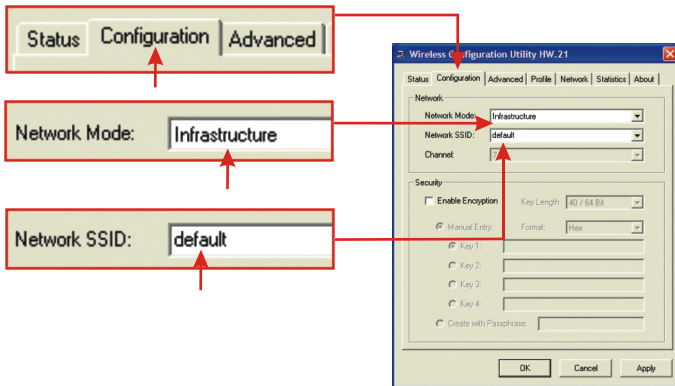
Status Configuration Advanced

Network Mode: Infrastructure

Network SSID: default

Wireless Configuration Utility HW.21

Status Configuration Advanced Profile Network Statistics About

Network

Network Mode: Infrastructure

Network SSID: default

Channel:

Security

Enable Encryption Key Length: 40 / 64 Bit

Manual Entry: Format: Hex

Key 1:

Key 2:

Key 3:

Key 4:

Create with Passphrase:

OK Cancel Apply